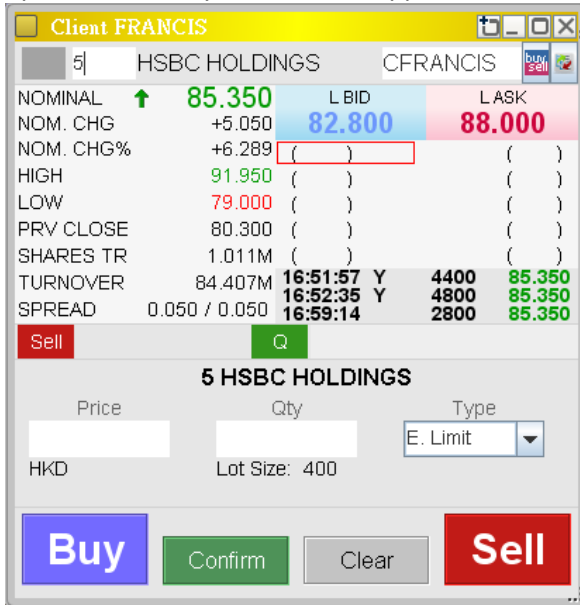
Client FRANCIS

5 HSBC HOLDINGS CFRANCIS

buy sell

| | | | L BID | L ASK |
|---|---|---|---|---|
| NOMINAL | | 85.350 | 82.800 | 88.000 |
| NOM. CHG | | +5.050 | | |
| NOM. CHG% | | +6.289 | ( ) | ( ) |
| HIGH | | 91.950 | ( ) | ( ) |
| LOW | | 79.000 | ( ) | ( ) |
| PRV CLOSE | | 80.300 | ( ) | ( ) |
| SHARES TR | | 1.011M | ( ) | ( ) |
| TURNOVER | | 84.407M | 16:51:57 Y | 4400 85.350 |
| | | | 16:52:35 Y | 4800 85.350 |
| SPREAD | | 0.050 / 0.050 | 16:59:14 | 2800 85.350 |

Sell Q

5 HSBC HOLDINGS

Price Qty Type

E. Limit

HKD Lot Size: 400

Buy Confirm Clear Sell